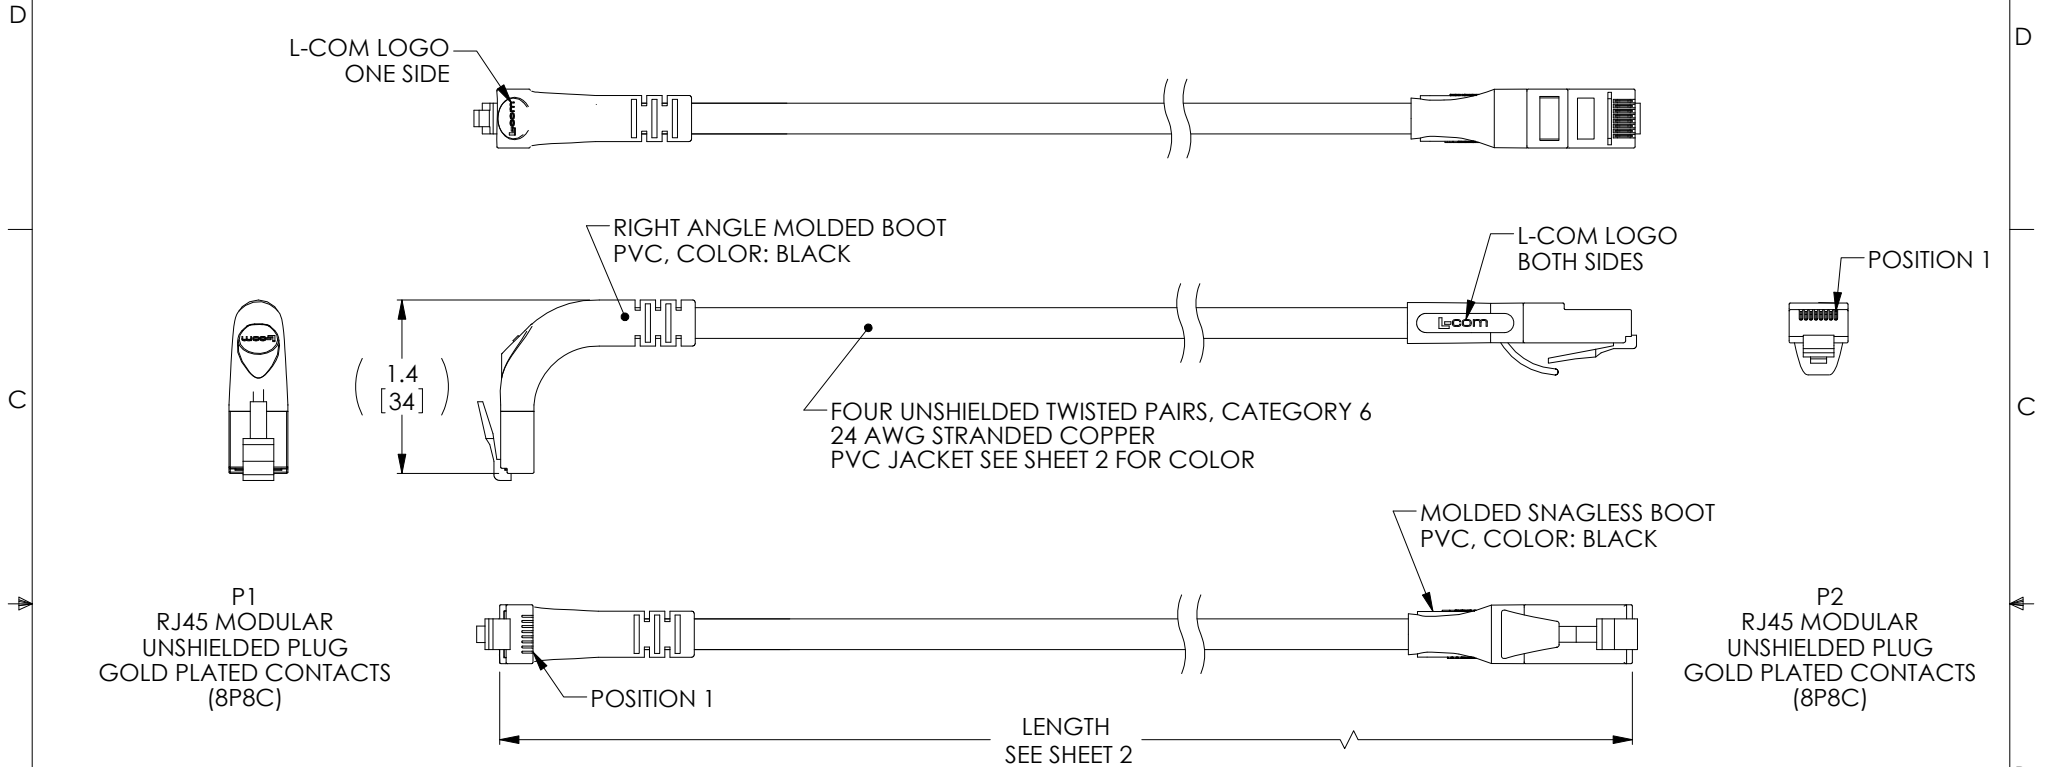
D

D

L-COM LOGO
ONE SIDE

RIGHT ANGLE MOLDED BOOT
PVC, COLOR: BLACK

L-COM LOGO
BOTH SIDES

POSITION 1

C

C

1.4
[34]

FOUR UNSHIELDED TWISTED PAIRS, CATEGORY 6
24 AWG STRANDED COPPER
PVC JACKET SEE SHEET 2 FOR COLOR

MOLDED SNAGLESS BOOT
PVC, COLOR: BLACK

P1
RJ45 MODULAR
UNSHIELDED PLUG
GOLD PLATED CONTACTS
(8P8C)

POSITION 1

P2
RJ45 MODULAR
UNSHIELDED PLUG
GOLD PLATED CONTACTS
(8P8C)

LENGTH
SEE SHEET 2